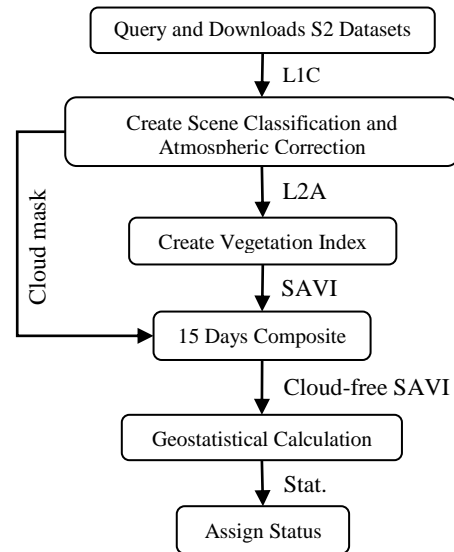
Query and Downloads S2 Datasets

L1C

Create Scene Classification and Atmospheric Correction

Cloud mask

L2A

Create Vegetation Index

SAVI

15 Days Composite

Cloud-free SAVI

Geostatistical Calculation

Stat.

Assign Status